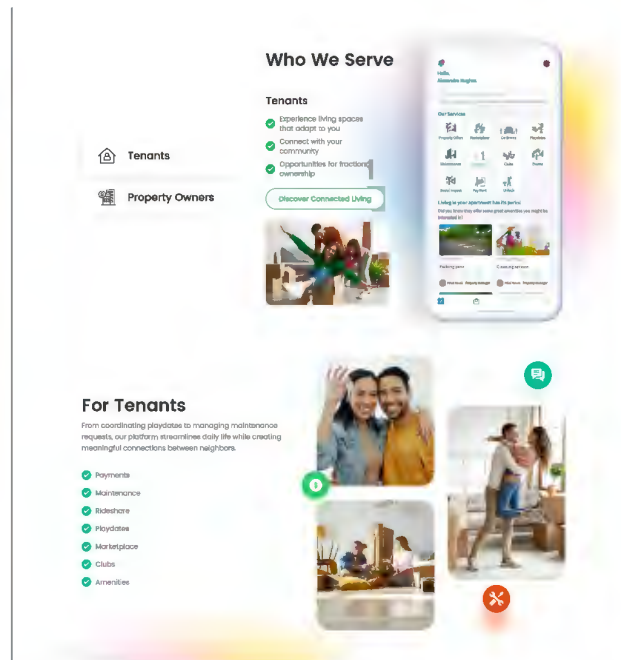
Who We Serve

Tenants

Property Owners

Tenants

Experience living spaces that adapt to you

Connect with your community

Opportunities for fractional ownership

Discover Connected Living

Hello, Alexandra Hughes

Our Services

Property Office

Marketplace

Car Sharing

Playdates

Maintenance

Clubs

Events

Social Impact

Pay Rent

Unlock

Living in your apartment has its perks!

Did you know they offer some great amenities you might be interested in?

Parking pass

Coworking services

For Tenants

From coordinating playdates to managing maintenance requests, our platform streamlines daily life while creating meaningful connections between neighbors.

Payments

Maintenance

Rideshare

Playdates

Marketplace

Clubs

Amenities